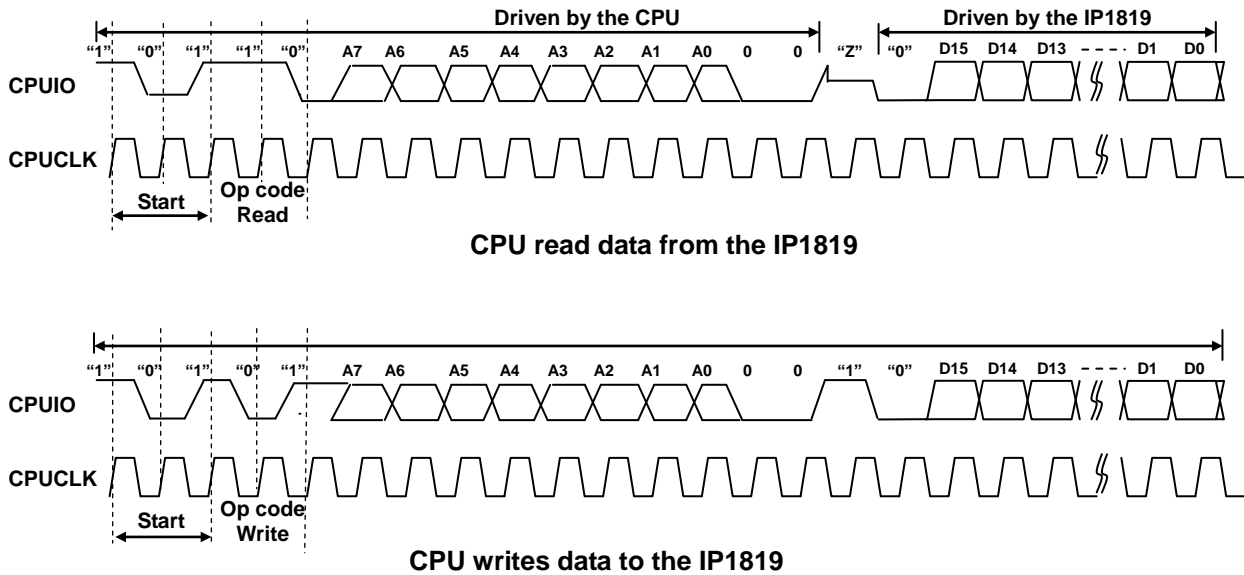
Driven by the CPU

Driven by the IP1819

"1" "0" "1" "1" "0" A7 A6 A5 A4 A3 A2 A1 A0 0 0 "Z" "0" D15 D14 D13 D1 D0

CPUIO

CPUCLK

Start

Op code Read

CPU read data from the IP1819

"1" "0" "1" "0" "1" A7 A6 A5 A4 A3 A2 A1 A0 0 0 "1" "0" D15 D14 D13 D1 D0

CPUIO

CPUCLK

Start

Op code Write

CPU writes data to the IP1819